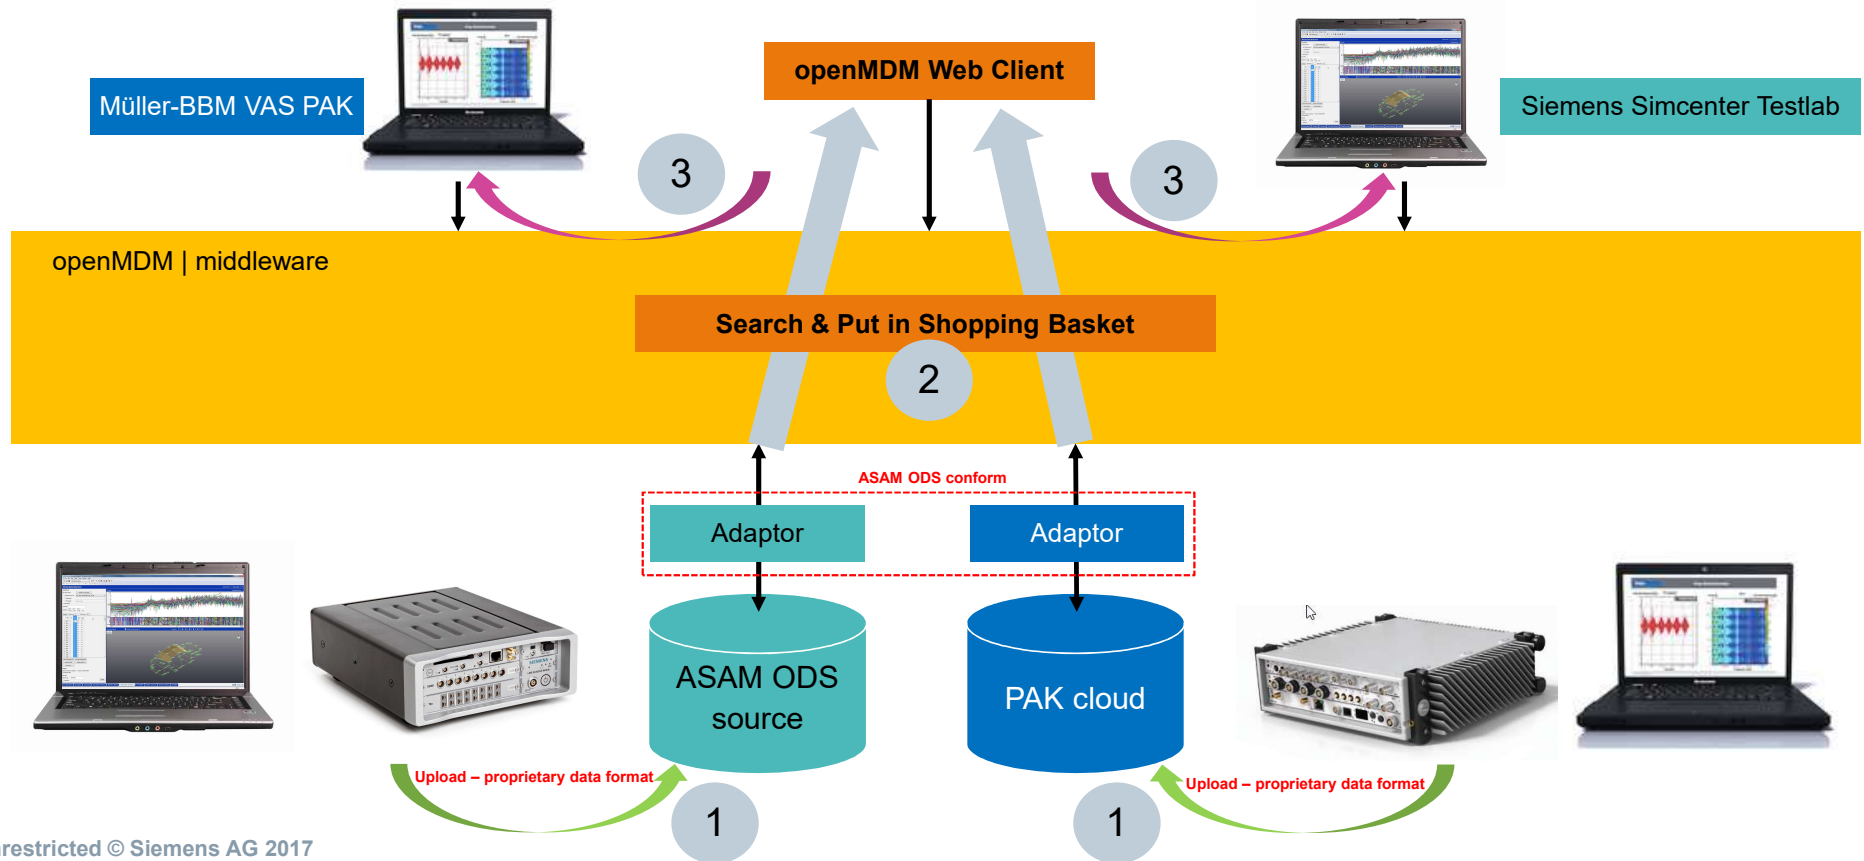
Müller-BBM VAS PAK

openMDM Web Client

Siemens Simcenter Testlab

3

3

openMDM | middleware

Search & Put in Shopping Basket

2

ASAM ODS conform

Adaptor

Adaptor

ASAM ODS source

PAK cloud

Upload – proprietary data format

Upload – proprietary data format

1

1

restricted © Siemens AG 2017